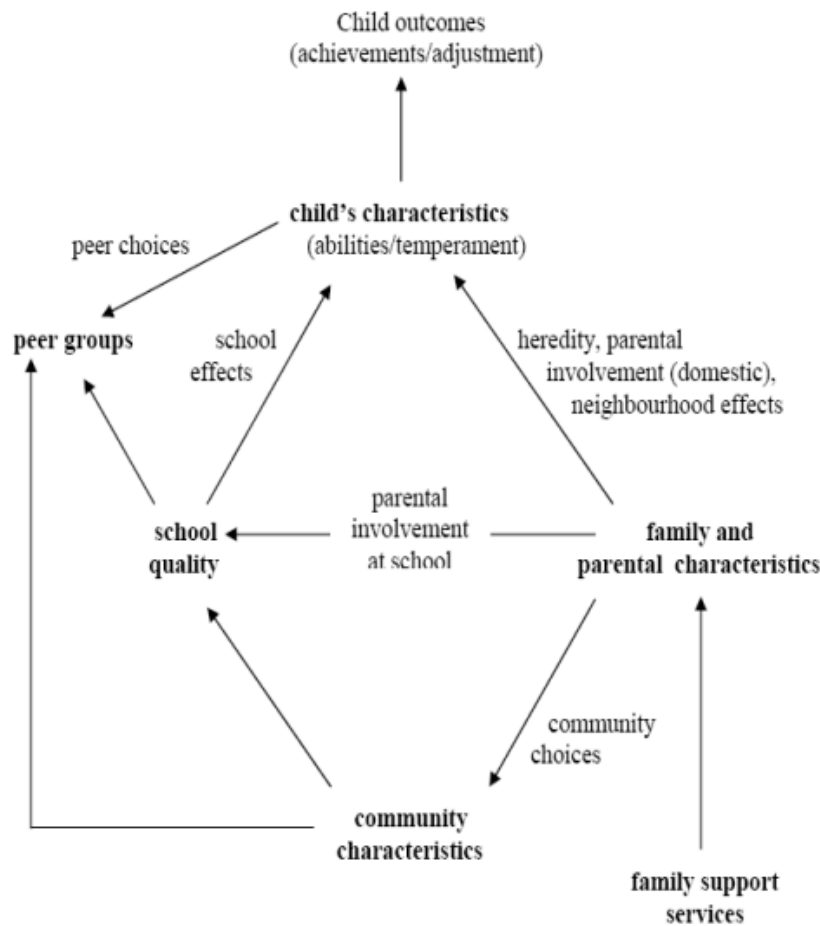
Child outcomes
(achievements/adjustment)

child's characteristics
(abilities/temperament)

peer choices

peer groups

school effects

heredity, parental involvement (domestic), neighbourhood effects

school quality

parental involvement at school

family and parental characteristics

community choices

community characteristics

family support services